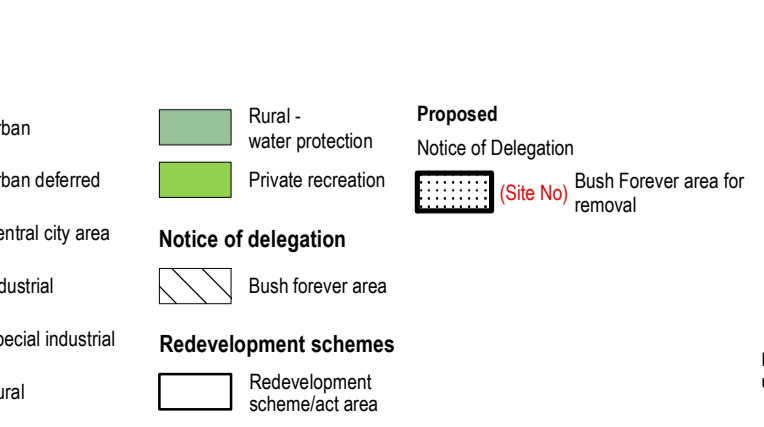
rban

rban deferred

entral city area

dustrial

pecial industrial

ural

Rural - water protection

Private recreation

Notice of delegation

Bush forever area

Redevelopment schemes

Redevelopment scheme/act area

Proposed

Notice of Delegation

(Site No) Bush Forever area for removal